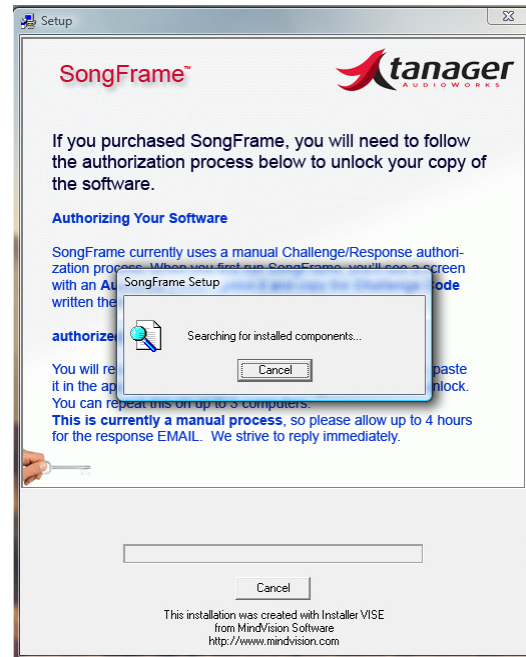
Setup

SongFrame™

tanager AUDIOWORKS

If you purchased SongFrame, you will need to follow the authorization process below to unlock your copy of the software.

Authorizing Your Software

SongFrame currently uses a manual Challenge/Response authorization process. When you first run SongFrame, you'll see a screen with an Au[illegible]ode written the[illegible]

authorize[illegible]

You will re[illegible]paste it in the ap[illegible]nlock. You can repeat this on up to 3 computers.
This is currently a manual process, so please allow up to 4 hours for the response EMAIL. We strive to reply immediately.

SongFrame Setup

Searching for installed components...

Cancel

Cancel

This installation was created with Installer VISE from MindVision Software http://www.mindvision.com